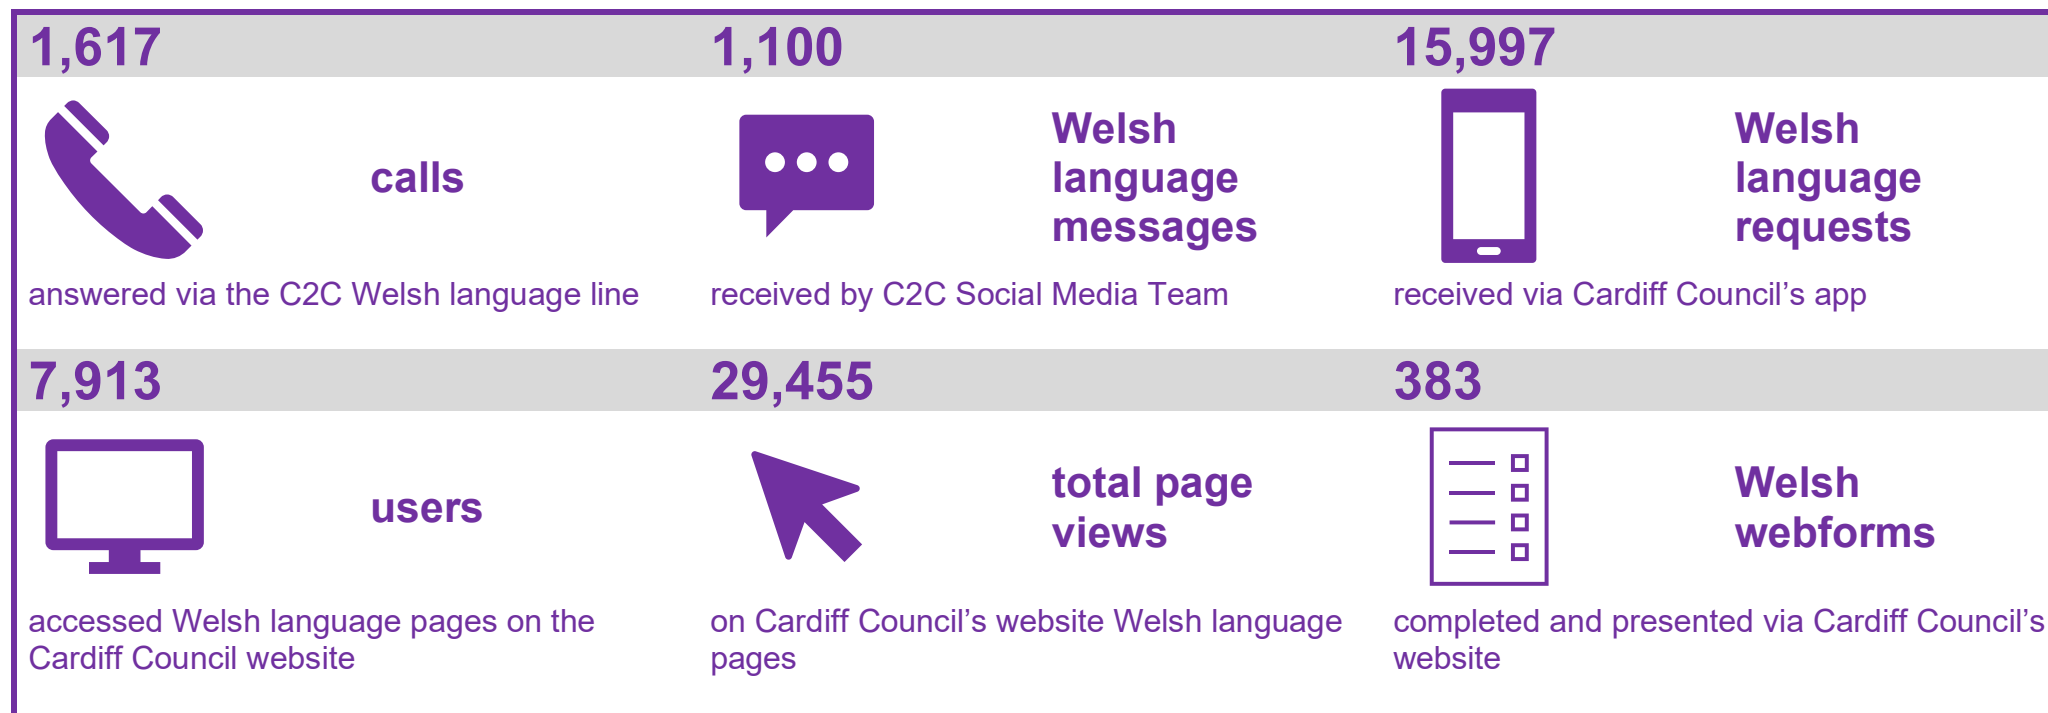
1,617

calls

answered via the C2C Welsh language line

1,100

Welsh language messages

received by C2C Social Media Team

15,997

Welsh language requests

received via Cardiff Council's app

7,913

users

accessed Welsh language pages on the Cardiff Council website

29,455

total page views

on Cardiff Council's website Welsh language pages

383

Welsh webforms

completed and presented via Cardiff Council's website